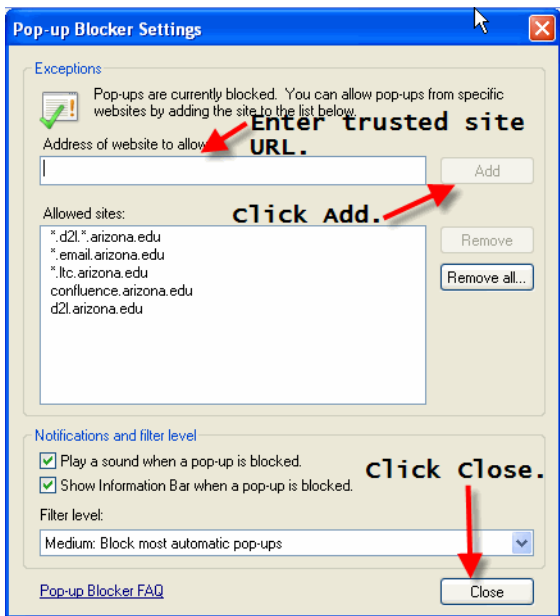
Pop-up Blocker Settings

Exceptions

Pop-ups are currently blocked. You can allow pop-ups from specific websites by adding the site to the list below.

Address of website to allow:

Enter trusted site URL.

Add

Click Add.

Allowed sites:

*.d2l.*.arizona.edu
*.email.arizona.edu
*.ltc.arizona.edu
confluence.arizona.edu
d2l.arizona.edu

Remove

Remove all...

Notifications and filter level

Play a sound when a pop-up is blocked.

Show Information Bar when a pop-up is blocked.

Click Close.

Filter level:

Medium: Block most automatic pop-ups

Pop-up Blocker FAQ

Close